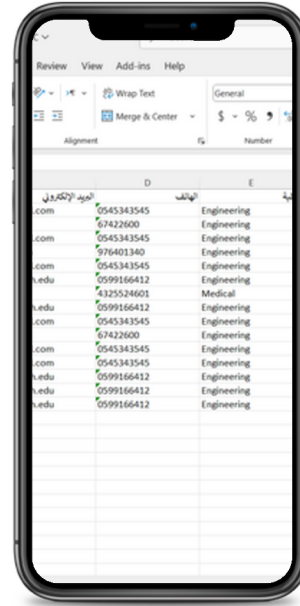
Review View Add-ins Help

Wrap Text
Merge & Center
General
$ % ,
Alignment
Number

| البريد الإلكتروني | D الهاتف | E |
|---|---|---|
| .com | 0545343545 | Engineering |
| | 67422600 | Engineering |
| .com | 0545343545 | Engineering |
| | 976401340 | Engineering |
| .com | 0545343545 | Engineering |
| n.edu | 0599166412 | Engineering |
| | 4325524601 | Medical |
| n.edu | 0599166412 | Engineering |
| .com | 0545343545 | Engineering |
| | 67422600 | Engineering |
| .com | 0545343545 | Engineering |
| .com | 0545343545 | Engineering |
| n.edu | 0599166412 | Engineering |
| n.edu | 0599166412 | Engineering |
| n.edu | 0599166412 | Engineering |